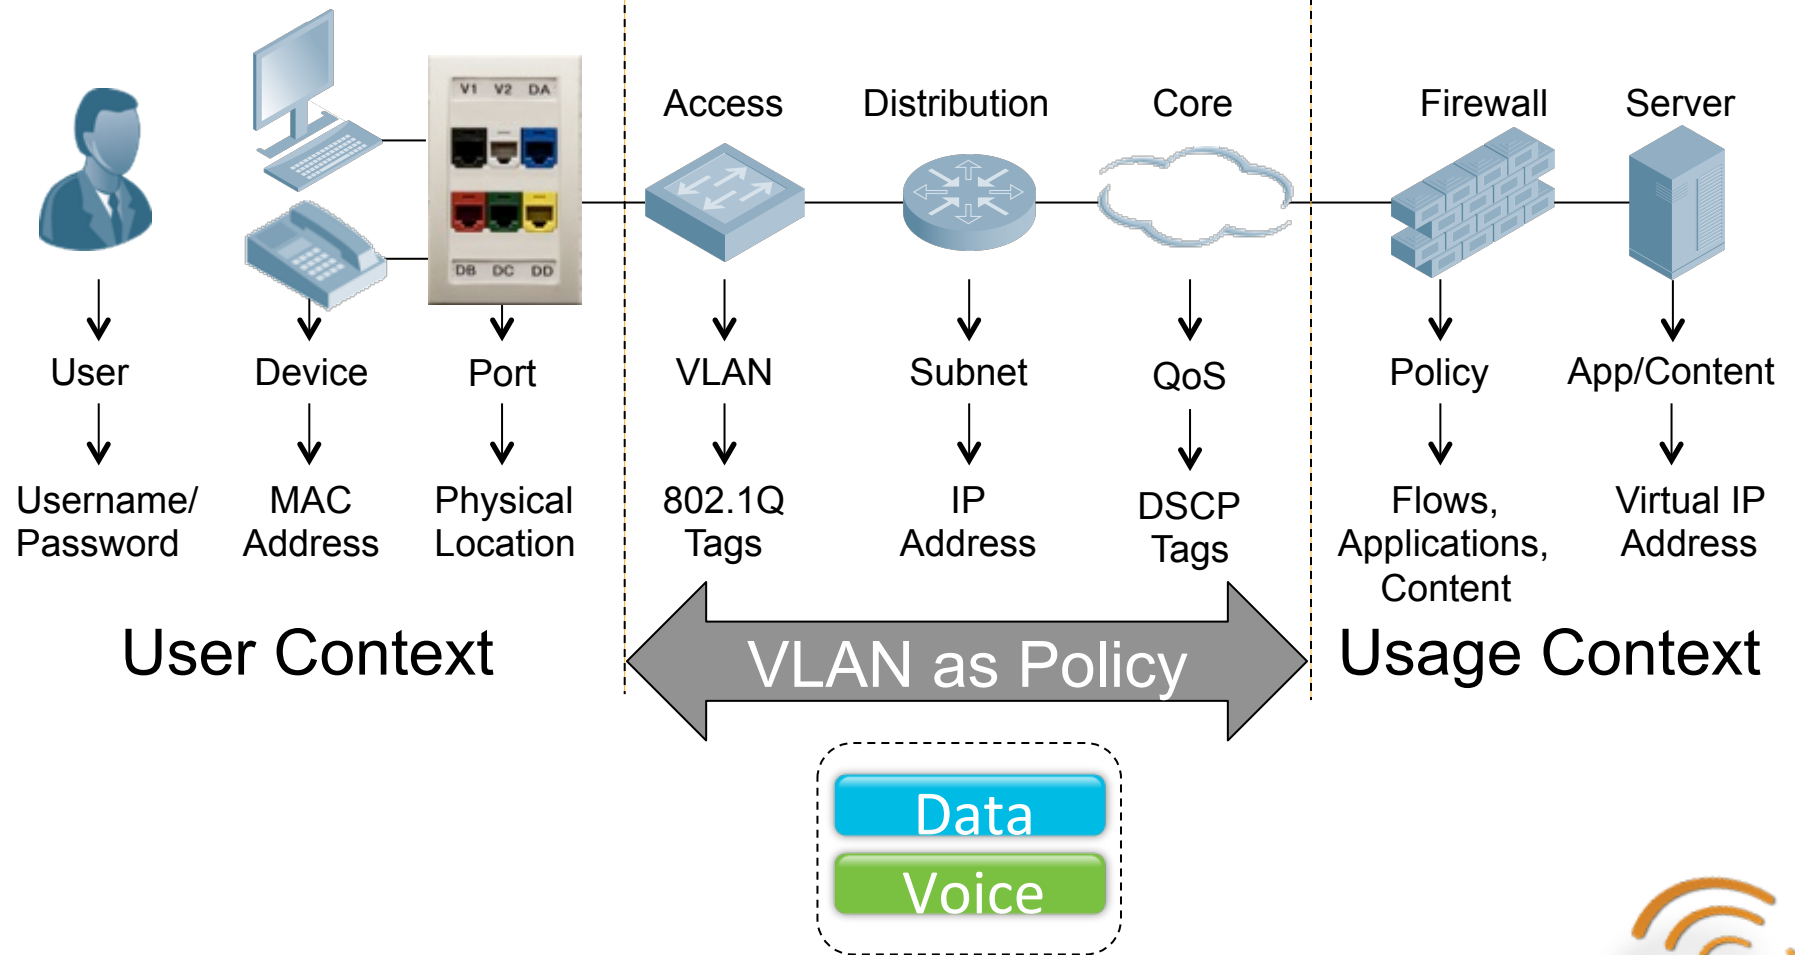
V1 V2 DA

DB DC DD

Access Distribution Core Firewall Server

User Device Port VLAN Subnet QoS Policy App/Content

Username/ Password

MAC Address

Physical Location

802.1Q Tags

IP Address

DSCP Tags

Flows, Applications, Content

Virtual IP Address

User Context

VLAN as Policy

Usage Context

Data

Voice